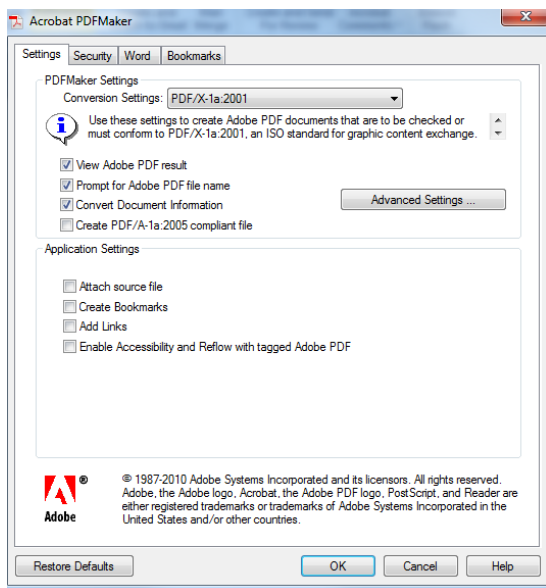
Acrobat PDFMaker

Settings | Security | Word | Bookmarks

PDFMaker Settings

Conversion Settings: PDF/X-1a:2001

Use these settings to create Adobe PDF documents that are to be checked or must conform to PDF/X-1a:2001, an ISO standard for graphic content exchange.

View Adobe PDF result
Prompt for Adobe PDF file name
Convert Document Information
Create PDF/A-1a:2005 compliant file

Advanced Settings ...

Application Settings

Attach source file
Create Bookmarks
Add Links
Enable Accessibility and Reflow with tagged Adobe PDF

Adobe

© 1987-2010 Adobe Systems Incorporated and its licensors. All rights reserved. Adobe, the Adobe logo, Acrobat, the Adobe PDF logo, PostScript, and Reader are either registered trademarks or trademarks of Adobe Systems Incorporated in the United States and/or other countries.

Restore Defaults | OK | Cancel | Help